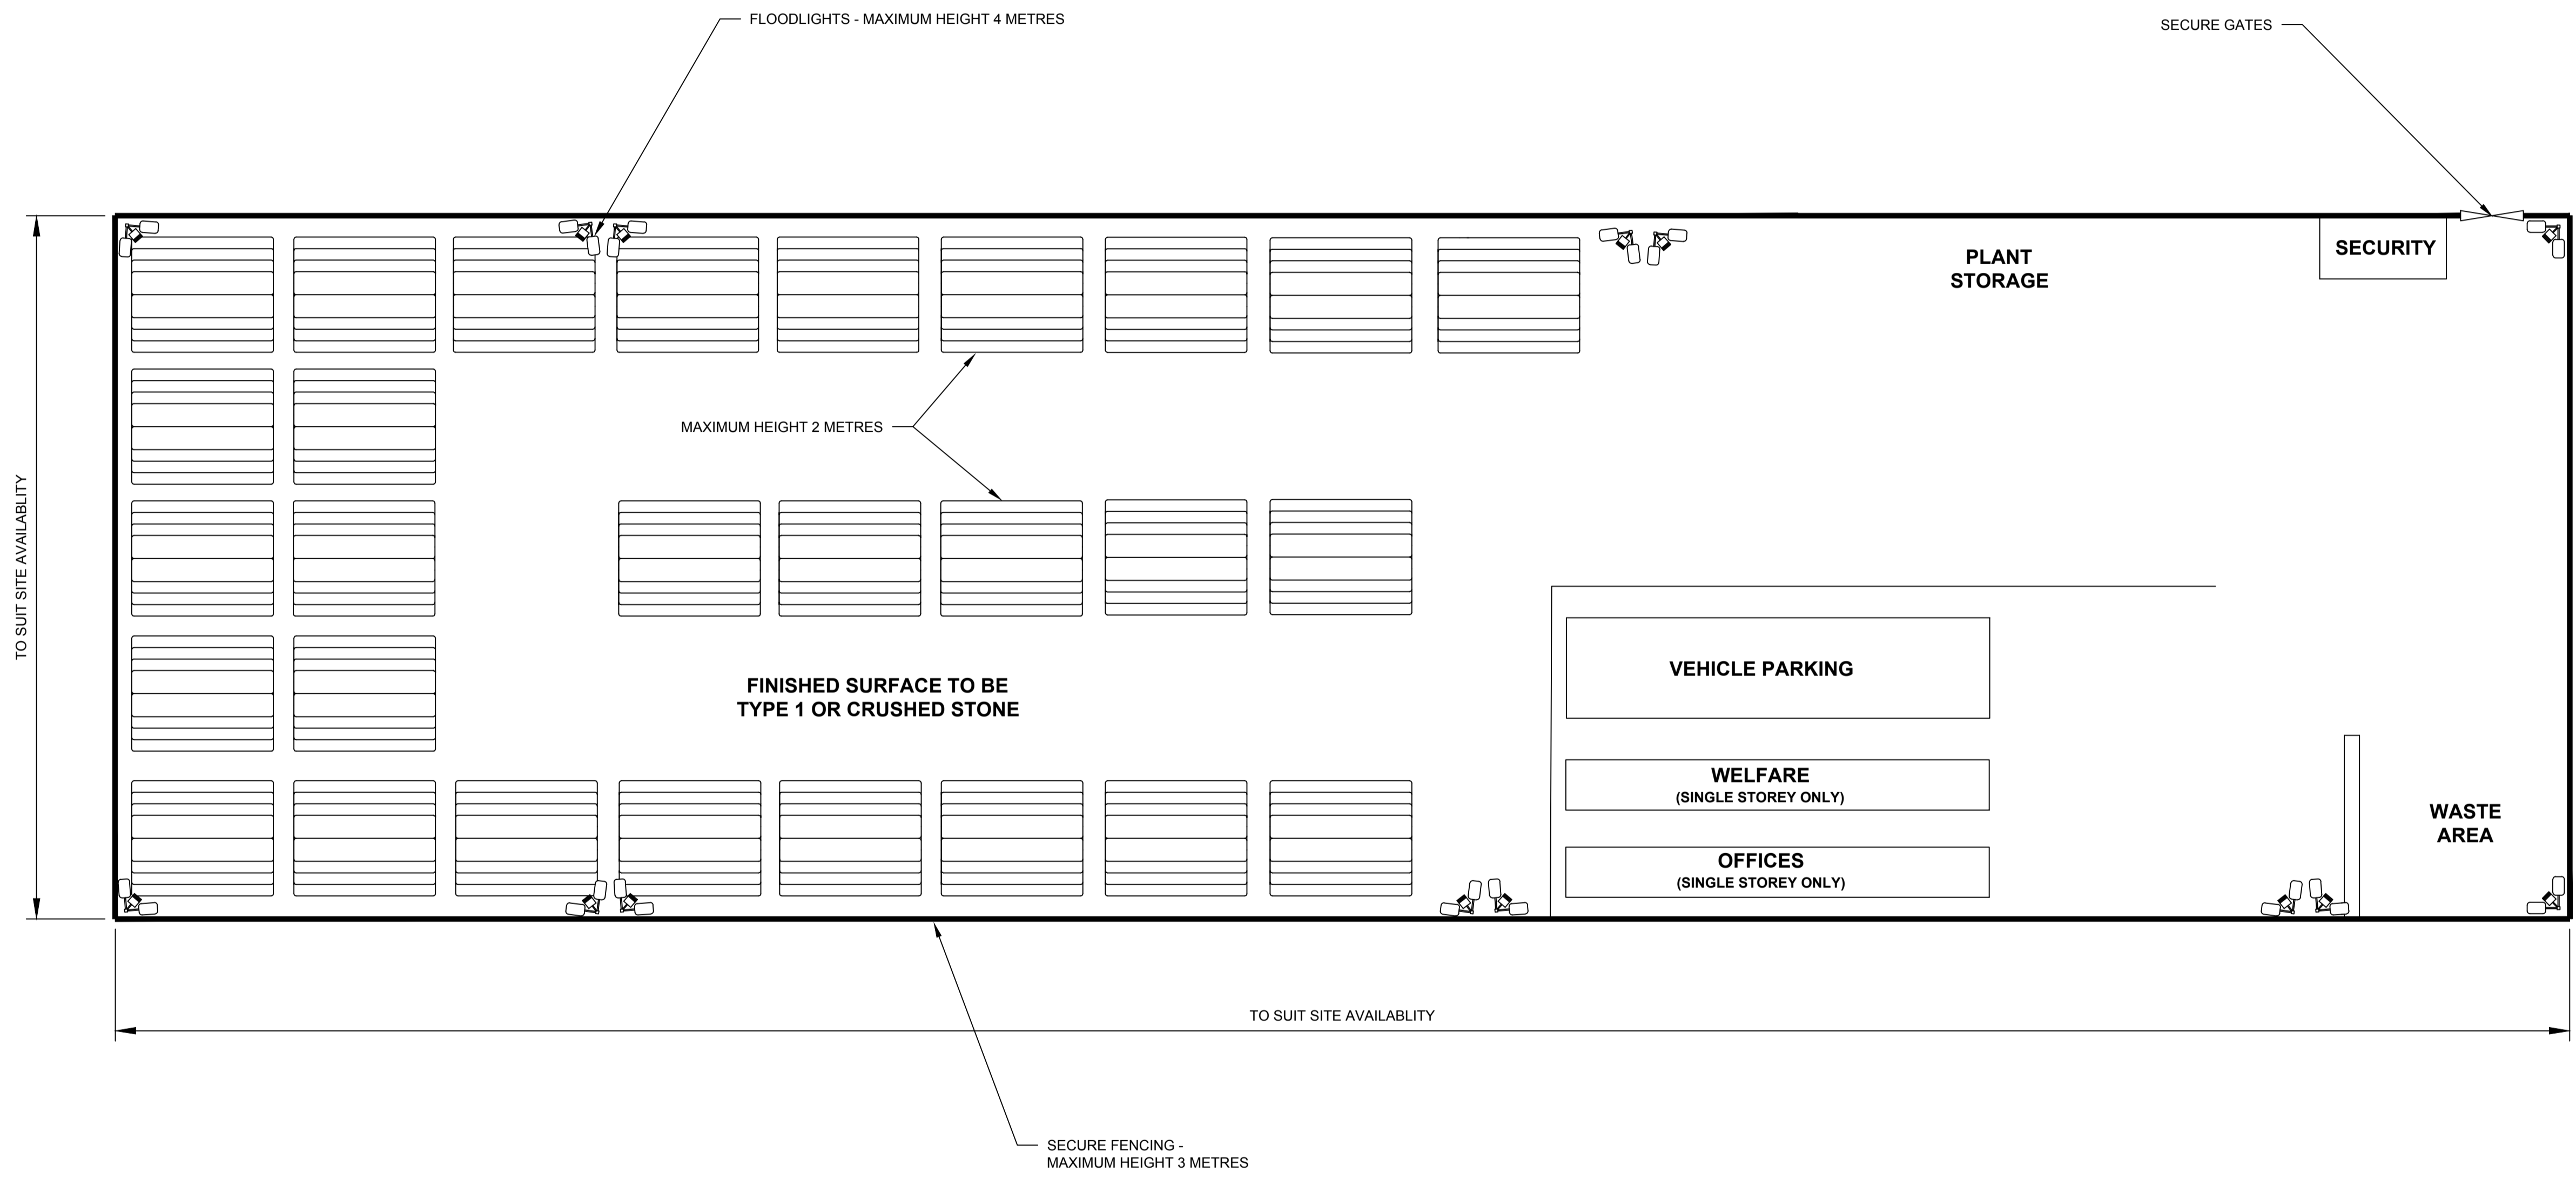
FLOODLIGHTS - MAXIMUM HEIGHT 4 METRES

SECURE GATES

TO SUIT SITE AVAILABLITY

PLANT STORAGE

SECURITY

MAXIMUM HEIGHT 2 METRES

FINISHED SURFACE TO BE TYPE 1 OR CRUSHED STONE

VEHICLE PARKING

WELFARE
(SINGLE STOREY ONLY)

OFFICES
(SINGLE STOREY ONLY)

WASTE AREA

TO SUIT SITE AVAILABLITY

SECURE FENCING - MAXIMUM HEIGHT 3 METRES